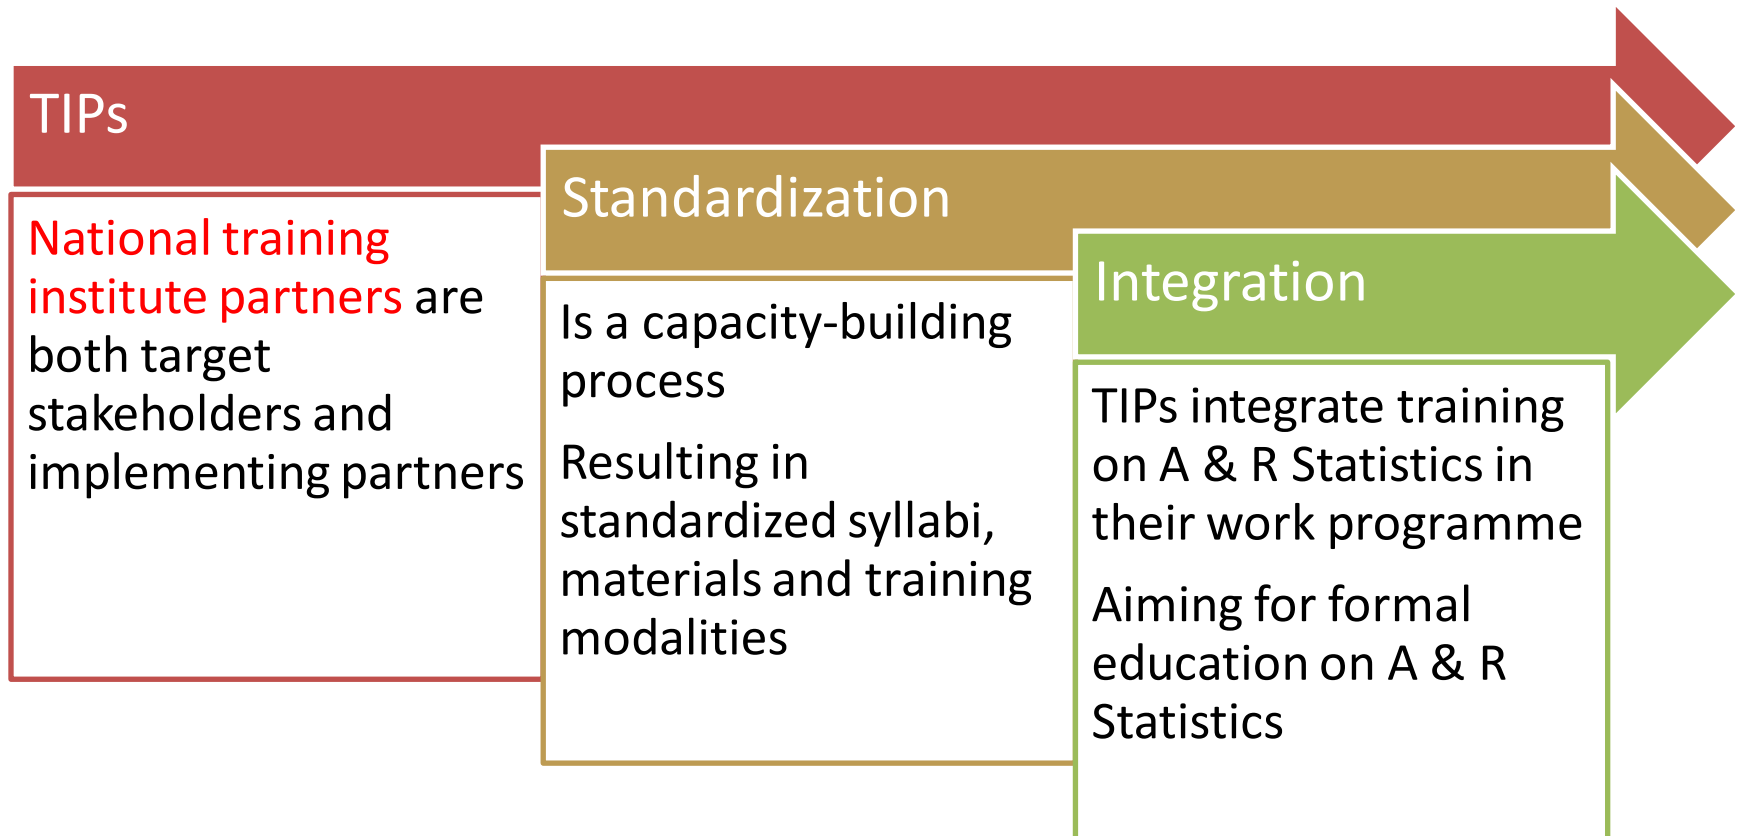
TIPs

National training institute partners are both target stakeholders and implementing partners

Standardization

Is a capacity-building process

Resulting in standardized syllabi, materials and training modalities

Integration

TIPs integrate training on A & R Statistics in their work programme

Aiming for formal education on A & R Statistics